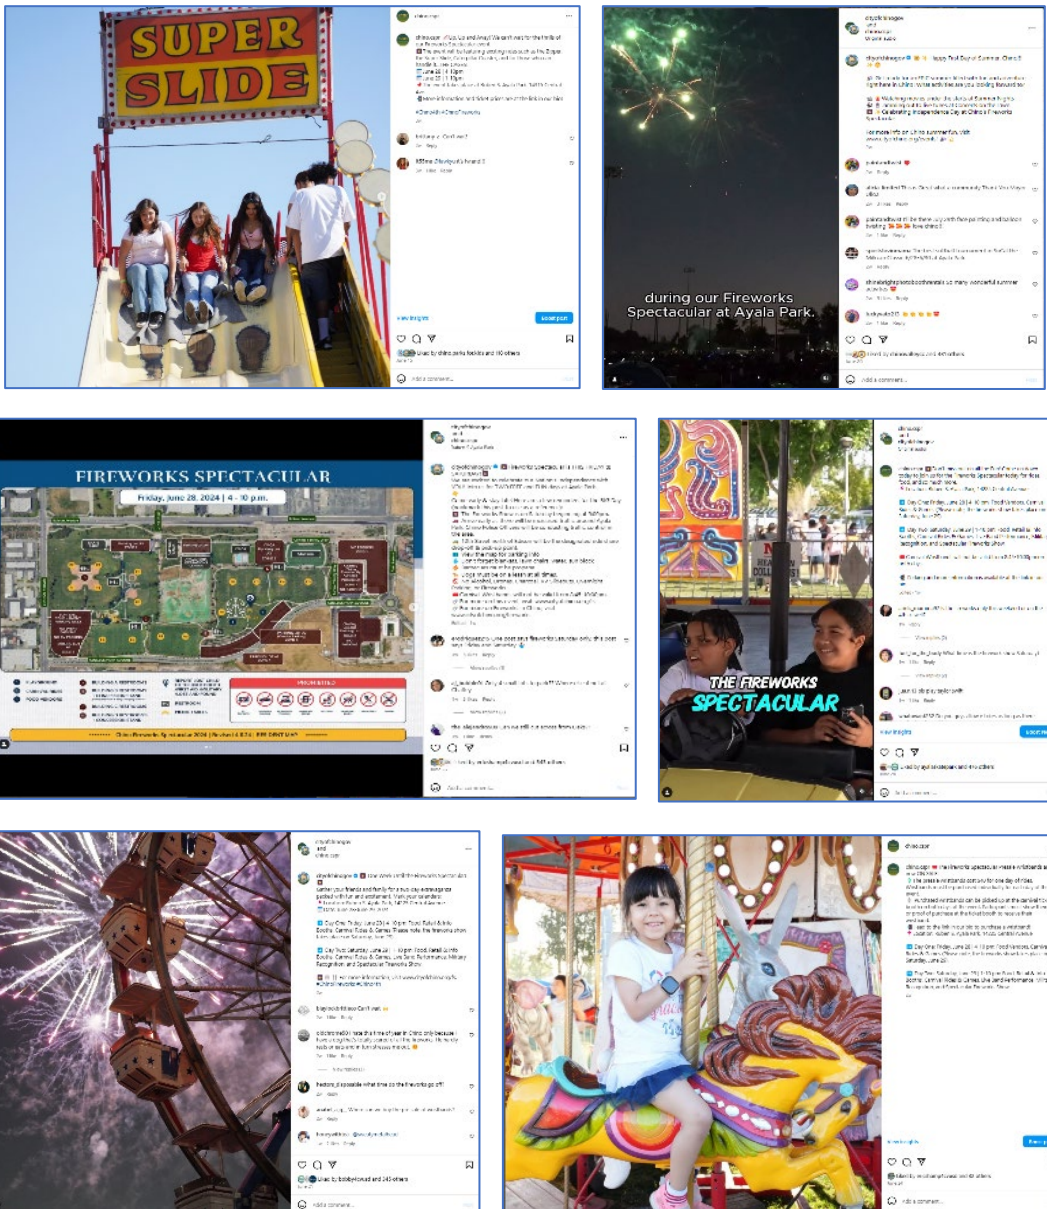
SUPER SLIDE

chino.ca.gov

View insights

Boost post

Liked by chino.parks.rec and 110 others

Add a comment...

cityofchinogov

Happy First Day of Summer, Chino!

during our Fireworks Spectacular at Ayala Park.

Add a comment...

FIREWORKS SPECTACULAR

Friday, June 28, 2024 | 4 - 10 p.m.

PROHIBITED

Chino Fireworks Spectacular 2024 | Friday | 4-10 p.m. | RSB. DON'T WAIT

cityofchinogov

Add a comment...

THE FIREWORKS SPECTACULAR

View insights

Add a comment...

cityofchinogov

Add a comment...

chino.ca.gov

View insights

Add a comment...